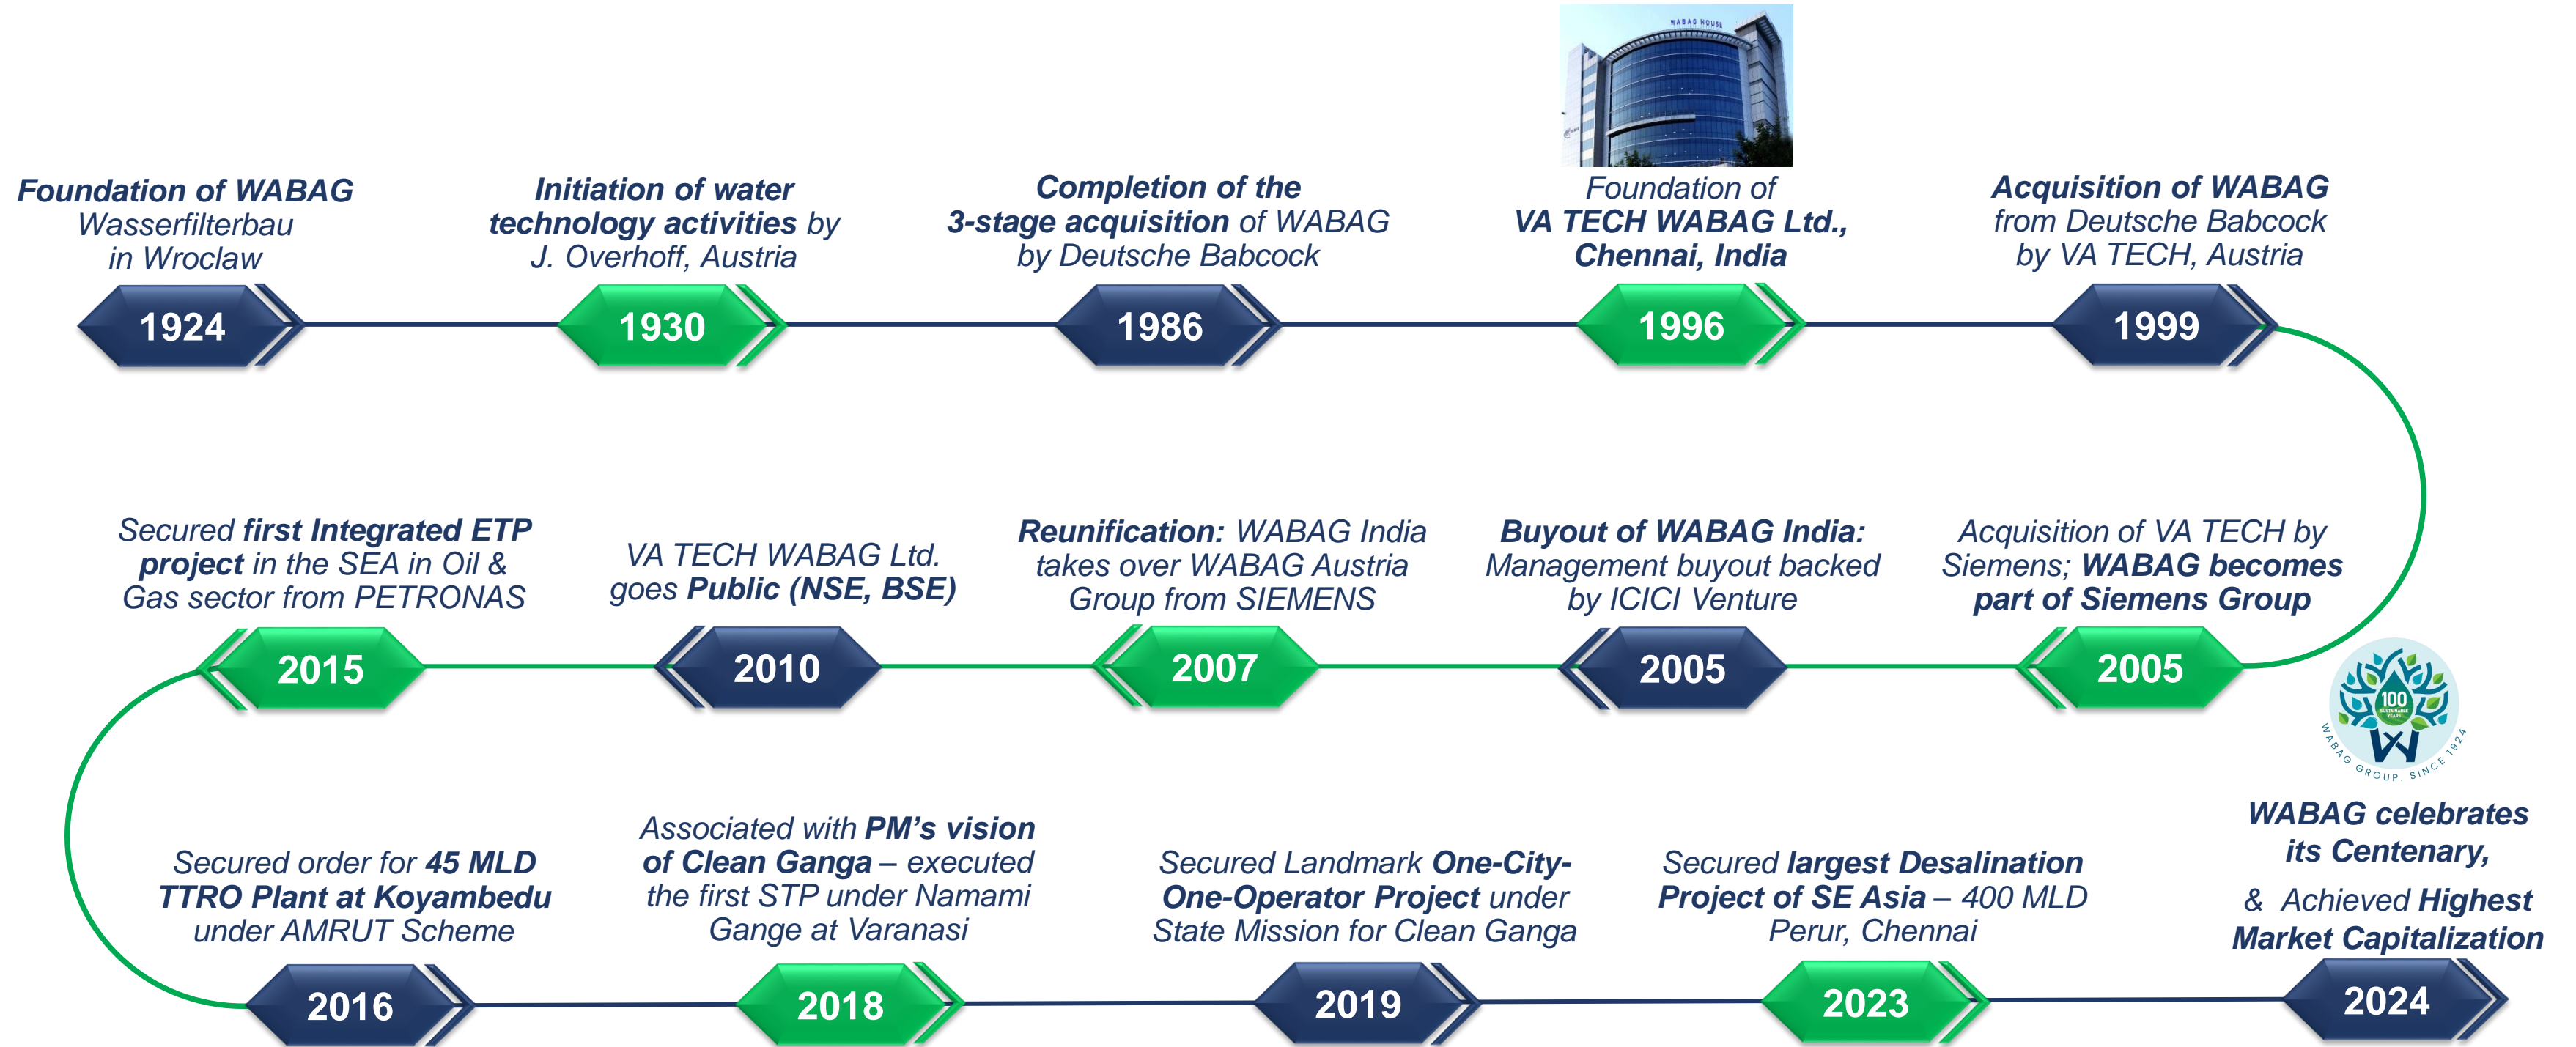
WABAG HOUSE

Foundation of WABAG Wasserfilterbau in Wroclaw

1924

Initiation of water technology activities by J. Overhoff, Austria

1930

Completion of the 3-stage acquisition of WABAG by Deutsche Babcock

1986

Foundation of VA TECH WABAG Ltd., Chennai, India

1996

Acquisition of WABAG from Deutsche Babcock by VA TECH, Austria

1999

Secured first Integrated ETP project in the SEA in Oil & Gas sector from PETRONAS

2015

VA TECH WABAG Ltd. goes Public (NSE, BSE)

2010

Reunification: WABAG India takes over WABAG Austria Group from SIEMENS

2007

Buyout of WABAG India: Management buyout backed by ICICI Venture

2005

Acquisition of VA TECH by Siemens; WABAG becomes part of Siemens Group

2005

100 SUSTAINABLE YEARS WABAG GROUP, SINCE 1924

Secured order for 45 MLD TTRO Plant at Koyambedu under AMRUT Scheme

2016

Associated with PM's vision of Clean Ganga – executed the first STP under Namami Gange at Varanasi

2018

Secured Landmark One-City-One-Operator Project under State Mission for Clean Ganga

2019

Secured largest Desalination Project of SE Asia – 400 MLD Perur, Chennai

2023

WABAG celebrates its Centenary,

& Achieved Highest Market Capitalization

2024